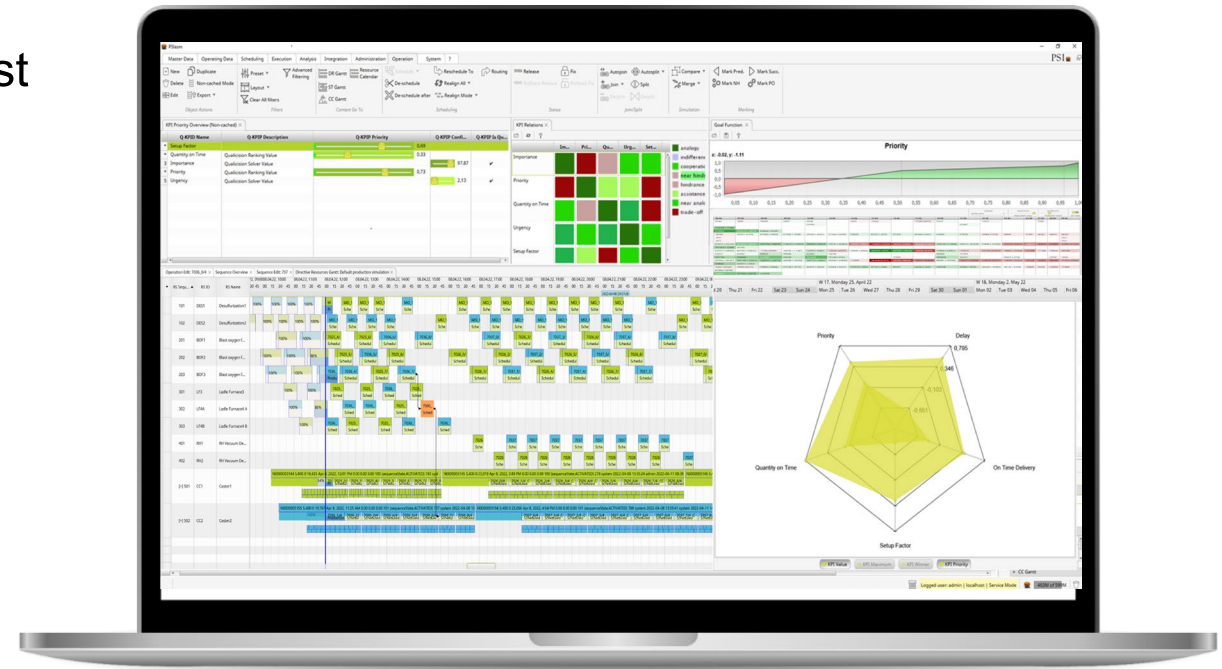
st

PSIasm

Master Data | Operating Data | Scheduling | Execution | Analysis | Integration | Administration | Operation | System

New | Duplicate | Delete | Non-cached Mode | Edit | Export | Preset | Advanced Filtering | Layout | Clear All Filters | DB Gantt | Resource Calendar | ST Gantt | CC Gantt | Reschedule To | Routing | De-schedule | Realign All | De-schedule after | Realign Mode | Release | Fix | Autojoin | Autosplit | Join | Split | Compare | Merge | Mark Pred. | Mark Succ. | Mark NH | Mark PO

Object Actions | Filters | Connect Go To | Scheduling | Status | Join/Split | Simulation | Marking

PSI

KPI Priority Overview (Non-cached)

| Q-KPISP Name | Q-KPISP Description | Q-KPISP Priority | Q-KPISP Confi... | Q-KPISP Is Qu... |
|---|---|---|---|---|
| Setup Factor | | | 0,69 | |
| Quantity on Time | Qualicision Ranking Value | | 0,33 | |
| Importance | Qualicision Solver Value | | 97,87 | ✔ |
| Priority | Qualicision Ranking Value | | 0,73 | |
| Urgency | Qualicision Solver Value | | 2,13 | ✔ |

KPI Relations

Importance
Priority
Quantity on Time
Urgency
Setup Factor

analogy
indifferent
cooperative
near hindr
hindrance
acceptance
near analo
trade-off

Goal Function

Priority

x: -0,02, y: -1,11

W 17, Monday 25. April 22 | W 18, Monday 2. May 22
Thu 21 | Fri 22 | Sat 23 | Sun 24 | Mon 25 | Tue 26 | Wed 27 | Thu 28 | Fri 29 | Sat 30 | Sun 01 | Mon 02 | Tue 03 | Wed 04 | Thu 05 | Fri 06

Operation Edit | Sequence Overview | Sequence Edit | Directive Resources Gantt: Default production simulation

RS Sequ... | RS ID | RS Name

101 DES1 Desulfurization1
102 DES2 Desulfurization2
201 BOF1 Blast oxygen f...
202 BOF2 Blast oxygen f...
203 BOF3 Blast oxygen f...
301 LF3 Ladle Furnace3
302 LF4A Ladle Furnace4 A
303 LF4B Ladle Furnace4 B
401 RH1 RH Vacuum De...
402 RH2 RH Vacuum De...
[+] 501 CC1 Caster1
[+] 502 CC2 Caster2

Priority
Delay
0,795
346
Quantity on Time
On Time Delivery
Setup Factor

KPI Value | KPI Maximum | KPI Winner | KPI Priority

CC Gantt

Logged user: admin | localhost | Service Mode